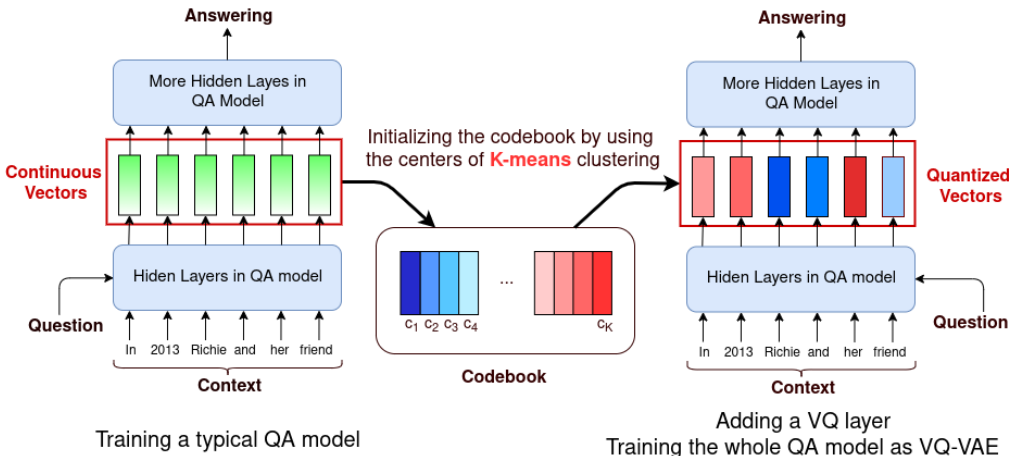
Answering

More Hidden Layes in QA Model

Continuous Vectors

Hiden Layers in QA model

Question

In 2013 Richie and her friend

Context

Training a typical QA model

Initializing the codebook by using the centers of K-means clustering

$c_1$ $c_2$ $c_3$ $c_4$ ... $c_K$

Codebook

Answering

More Hidden Layes in QA Model

Quantized Vectors

Hiden Layers in QA model

Question

In 2013 Richie and her friend

Context

Adding a VQ layer
Training the whole QA model as VQ-VAE